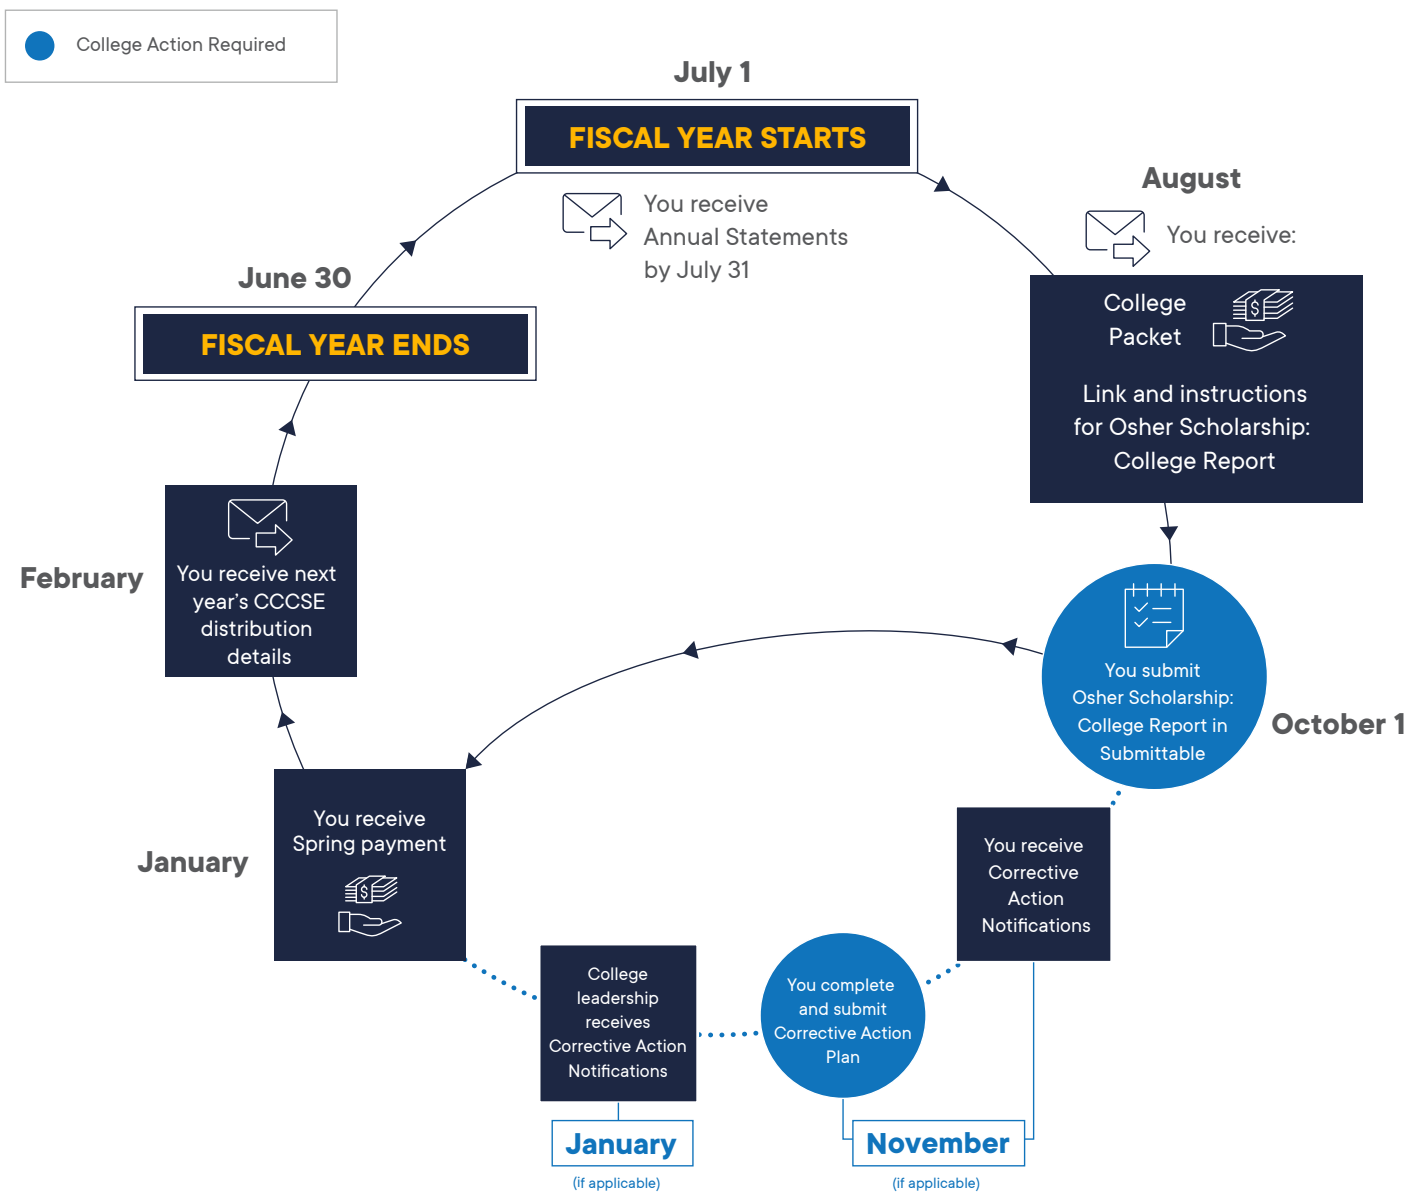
College Action Required

July 1

FISCAL YEAR STARTS

You receive Annual Statements by July 31

August

You receive:

College Packet

Link and instructions for Osher Scholarship: College Report

You submit Osher Scholarship: College Report in Submittable

October 1

You receive Corrective Action Notifications

You complete and submit Corrective Action Plan

November

(if applicable)

College leadership receives Corrective Action Notifications

January

(if applicable)

You receive Spring payment

January

You receive next year's CCCSE distribution details

February

June 30

FISCAL YEAR ENDS